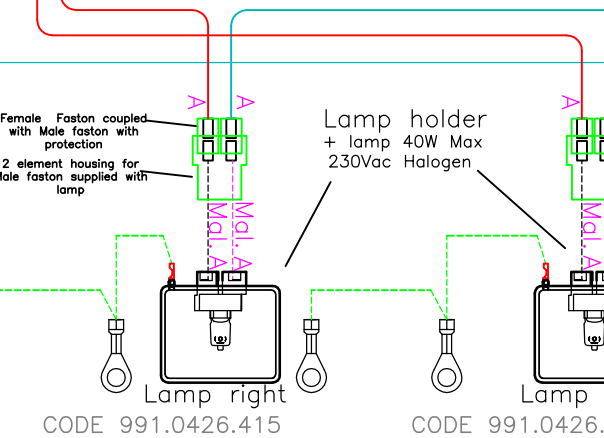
Female Faston coupled with Male faston with protection

2 element housing for Male faston supplied with lamp

A

A

Mal. A

Mal. A

Lamp holder
+ lamp 40W Max
230Vac Halogen

A

Lamp right

CODE 991.0426.415

Lamp

CODE 991.0426.